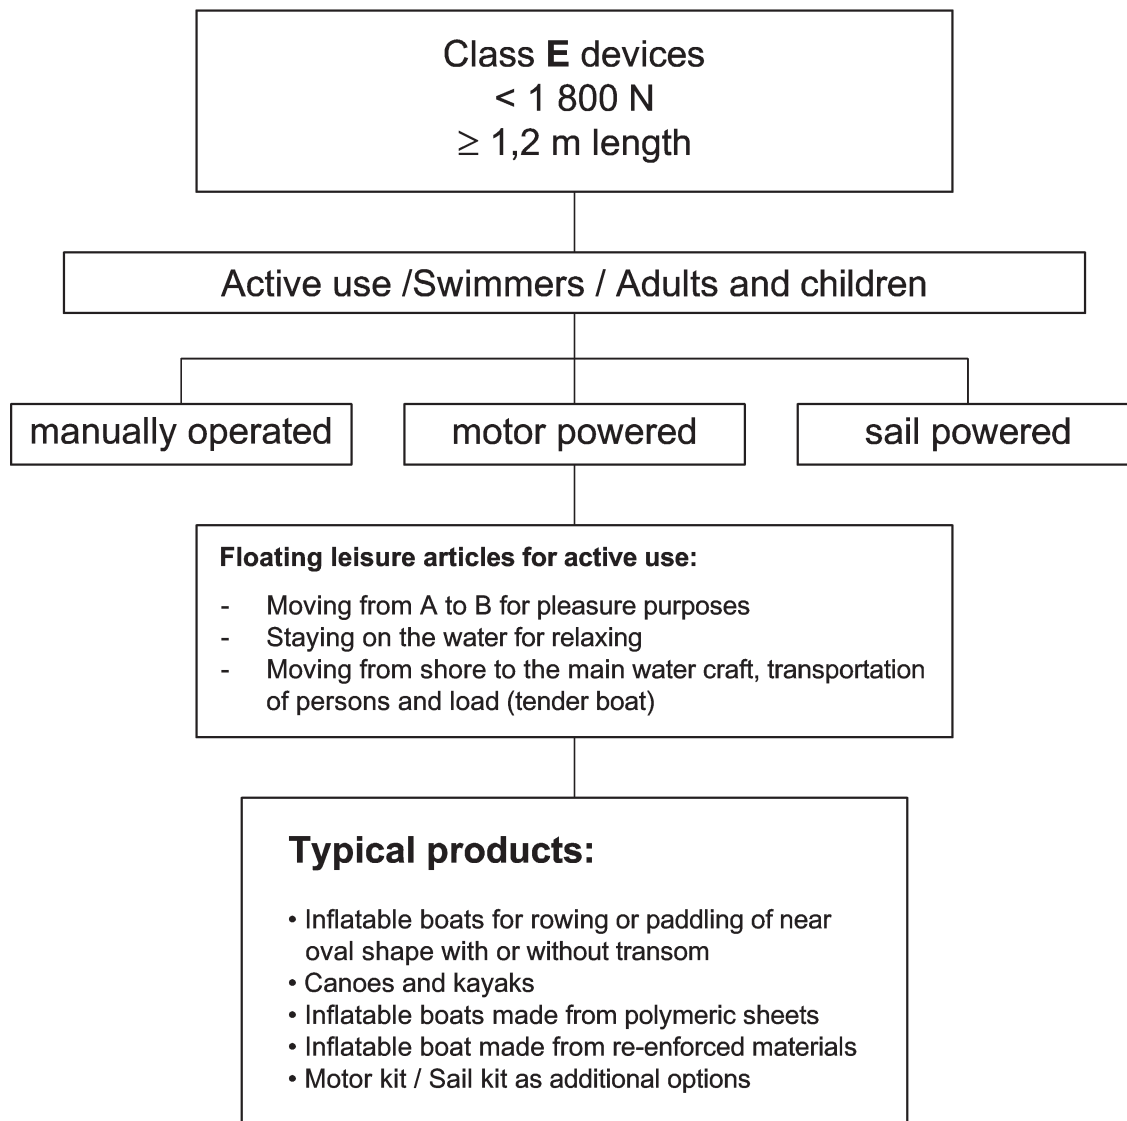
Class **E** devices
< 1 800 N
$\geq$ 1,2 m length

Active use /Swimmers / Adults and children

manually operated

motor powered

sail powered

**Floating leisure articles for active use:**

- Moving from A to B for pleasure purposes
- Staying on the water for relaxing
- Moving from shore to the main water craft, transportation of persons and load (tender boat)

**Typical products:**

• Inflatable boats for rowing or paddling of near oval shape with or without transom
• Canoes and kayaks
• Inflatable boats made from polymeric sheets
• Inflatable boat made from re-enforced materials
• Motor kit / Sail kit as additional options